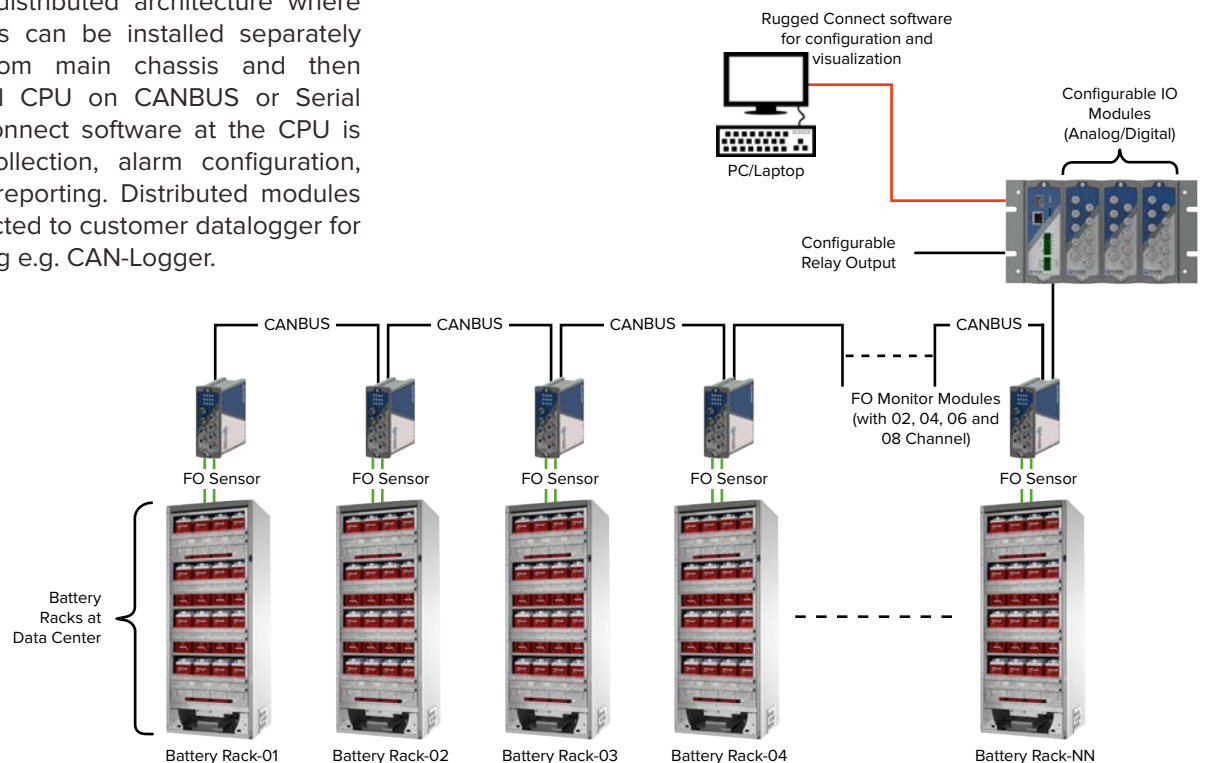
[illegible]distributed architecture where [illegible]s can be installed separately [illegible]om main chassis and then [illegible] CPU on CANBUS or Serial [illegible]onnect software at the CPU is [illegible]ollection, alarm configuration, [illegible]reporting. Distributed modules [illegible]cted to customer datalogger for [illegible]g e.g. CAN-Logger.

Rugged Connect software for configuration and visualization

PC/Laptop

Configurable IO Modules (Analog/Digital)

Configurable Relay Output

CANBUS

CANBUS

CANBUS

CANBUS

FO Monitor Modules (with 02, 04, 06 and 08 Channel)

FO Sensor

FO Sensor

FO Sensor

FO Sensor

FO Sensor

Battery Racks at Data Center

Battery Rack-01

Battery Rack-02

Battery Rack-03

Battery Rack-04

Battery Rack-NN